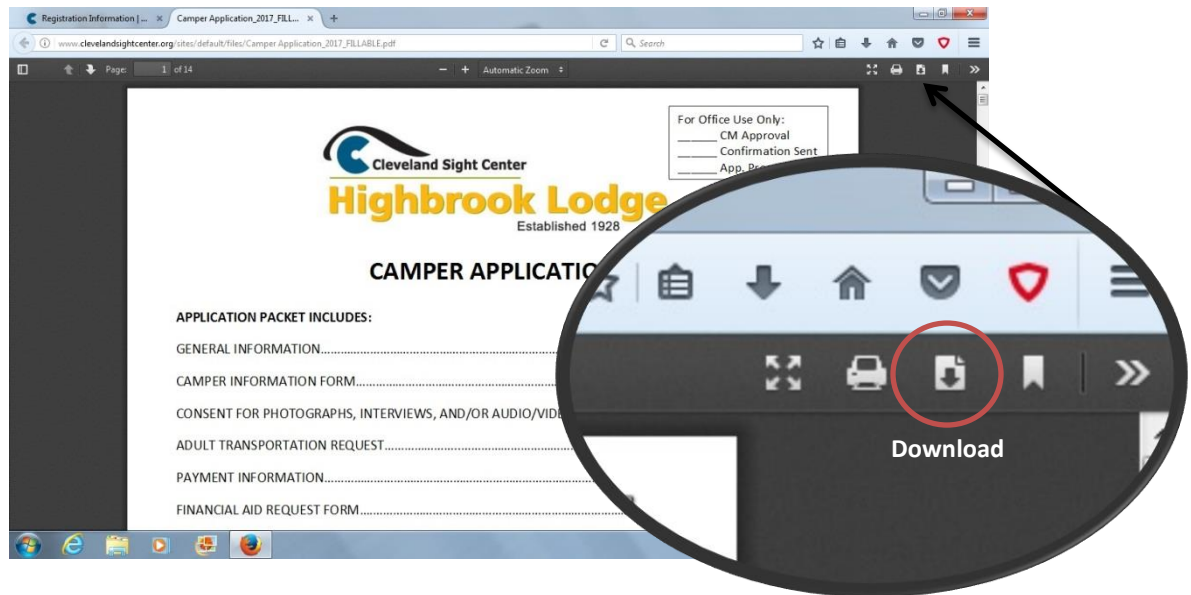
Registration Information | ... ×
Camper Application_2017_FILLA... ×
+
www.clevelandsightcenter.org/sites/default/files/Camper Application_2017_FILLABLE.pdf
Search
Page: 1 of 14
Automatic Zoom

For Office Use Only:
_____ CM Approval
_____ Confirmation Sent
_____ App. Pro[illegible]

Cleveland Sight Center
Highbrook Lodge
Established 1928

CAMPER APPLICATIO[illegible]

APPLICATION PACKET INCLUDES:
GENERAL INFORMATION.......................................................
CAMPER INFORMATION FORM...............................................
CONSENT FOR PHOTOGRAPHS, INTERVIEWS, AND/OR AUDIO/VIDE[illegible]
ADULT TRANSPORTATION REQUEST..........................................
PAYMENT INFORMATION.......................................................
FINANCIAL AID REQUEST FORM..............................................

Download